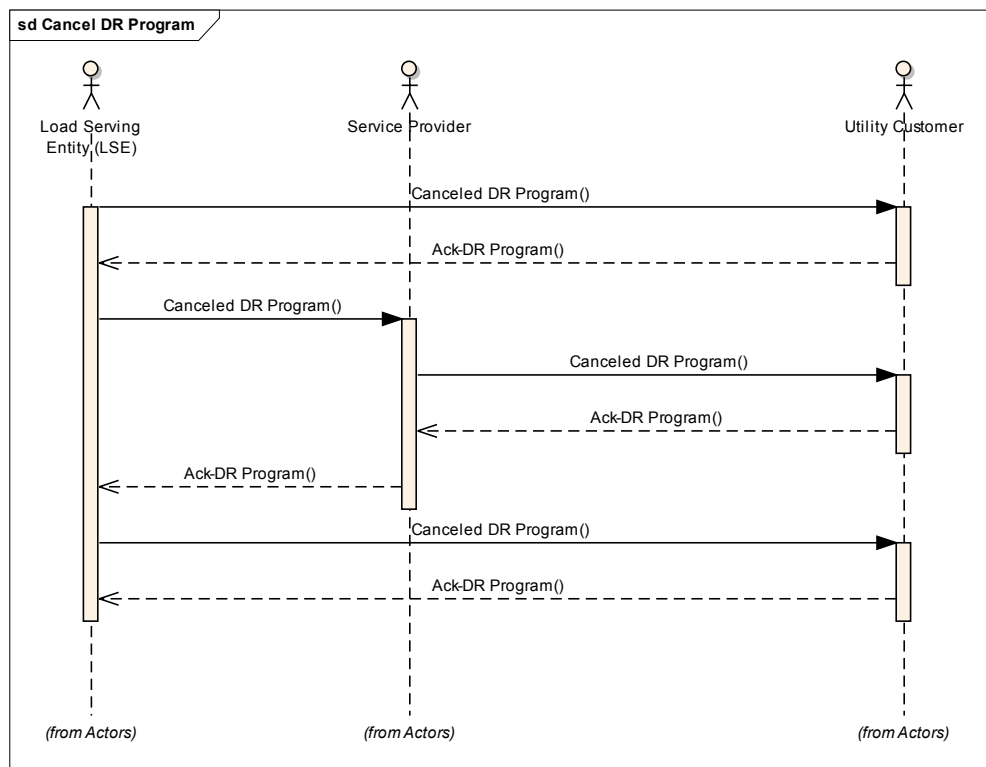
sd Cancel DR Program

Load Serving Entity (LSE)

Service Provider

Utility Customer

Canceled DR Program()

Ack-DR Program()

Canceled DR Program()

Canceled DR Program()

Ack-DR Program()

Ack-DR Program()

Canceled DR Program()

Ack-DR Program()

(from Actors)

(from Actors)

(from Actors)